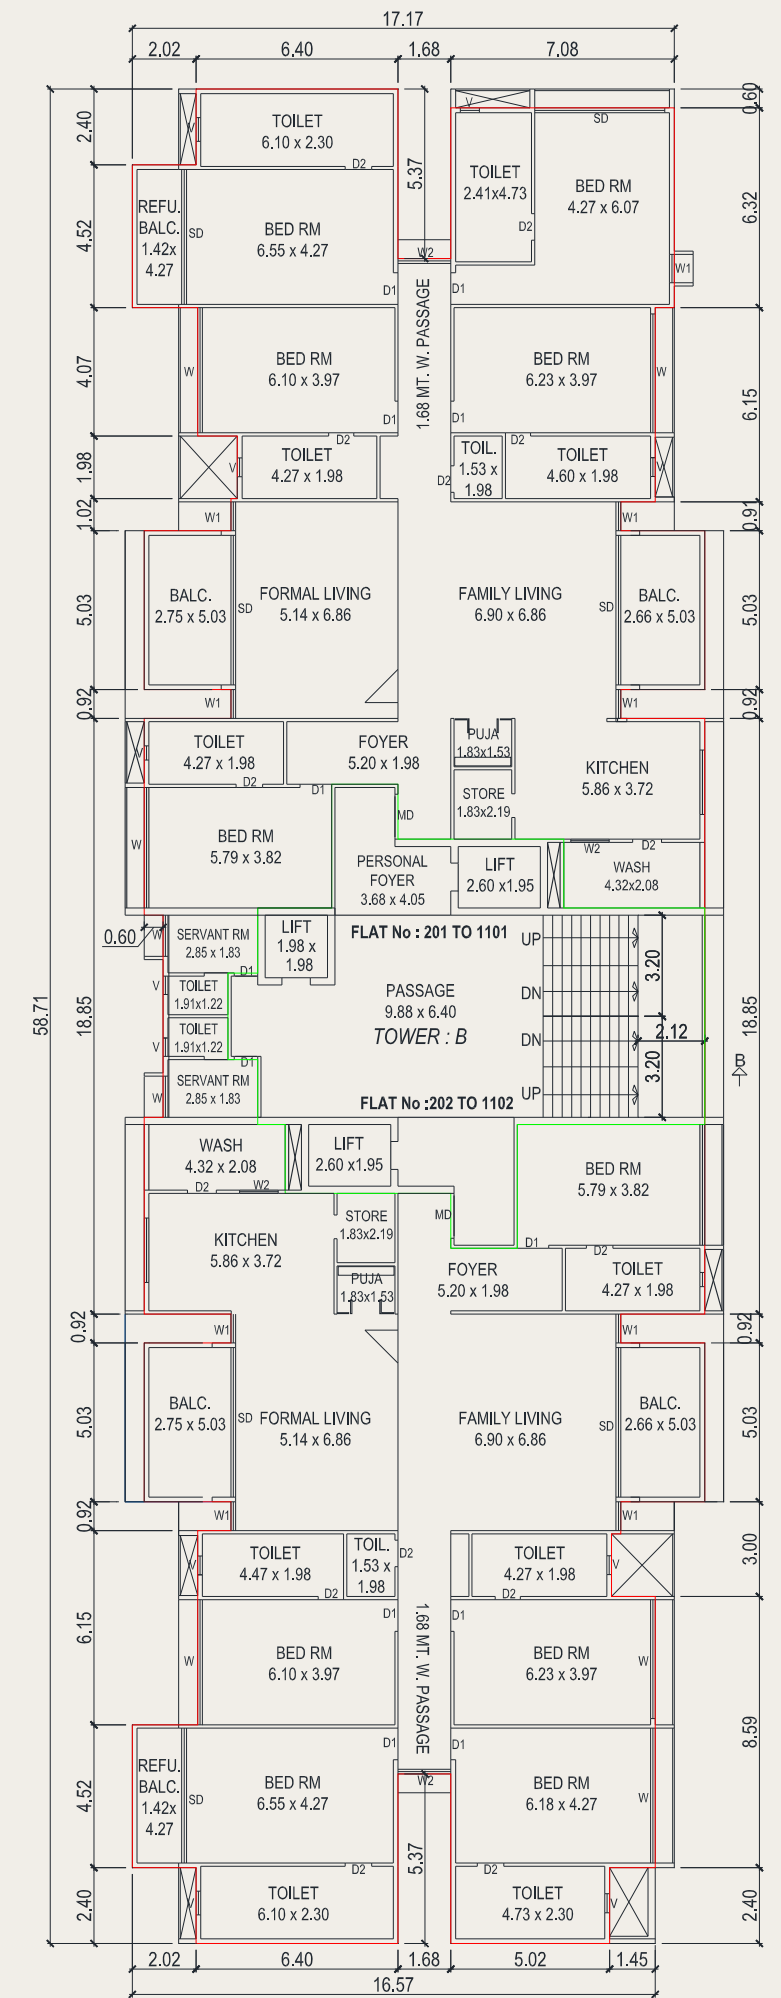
17.17
2.02 6.40 1.68 7.08
2.40
TOILET
6.10 x 2.30
D2
5.37
V
TOILET
2.41x4.73
D2
BED RM
4.27 x 6.07
SD
0.60
6.32
4.52
REFU.
BALC.
1.42x
4.27
SD
BED RM
6.55 x 4.27
D1
W2
D1
W1
1.68 MT. W. PASSAGE
4.07
W
BED RM
6.10 x 3.97
D1
BED RM
6.23 x 3.97
D1
W
6.15
1.98
V
TOILET
4.27 x 1.98
D2
TOIL.
1.53 x
1.98
D2
D2
TOILET
4.60 x 1.98
1.02
W1
W1
0.91
5.03
BALC.
2.75 x 5.03
SD
FORMAL LIVING
5.14 x 6.86
FAMILY LIVING
6.90 x 6.86
SD
BALC.
2.66 x 5.03
5.03
0.92
W1
W1
0.92
TOILET
4.27 x 1.98
D2
FOYER
5.20 x 1.98
D1
PUJA
1.83x1.53
KITCHEN
5.86 x 3.72
STORE
1.83x2.19
MD
W
BED RM
5.79 x 3.82
PERSONAL
FOYER
3.68 x 4.05
LIFT
2.60 x1.95
W2
D2
WASH
4.32x2.08
58.71
0.60
W
SERVANT RM
2.85 x 1.83
D1
LIFT
1.98 x
1.98
FLAT No : 201 TO 1101
UP
3.20
18.85
V
TOILET
1.91x1.22
PASSAGE
9.88 x 6.40
DN
2.12
18.85
V
TOILET
1.91x1.22
TOWER : B
DN
B
D1
3.20
W
SERVANT RM
2.85 x 1.83
FLAT No :202 TO 1102
UP
WASH
4.32 x 2.08
D2
W2
LIFT
2.60 x1.95
BED RM
5.79 x 3.82
KITCHEN
5.86 x 3.72
STORE
1.83x2.19
MD
D1
D2
FOYER
5.20 x 1.98
TOILET
4.27 x 1.98
PUJA
1.83x1.53
0.92
W1
W1
0.92
5.03
BALC.
2.75 x 5.03
SD
FORMAL LIVING
5.14 x 6.86
FAMILY LIVING
6.90 x 6.86
SD
BALC.
2.66 x 5.03
5.03
0.92
W1
W1
TOILET
4.47 x 1.98
D2
TOIL.
1.53 x
1.98
D2
TOILET
4.27 x 1.98
D2
V
3.00
6.15
1.68 MT. W. PASSAGE
W
BED RM
6.10 x 3.97
D1
BED RM
6.23 x 3.97
W
8.59
4.52
REFU.
BALC.
1.42x
4.27
SD
D1
BED RM
6.55 x 4.27
W2
D1
BED RM
6.18 x 4.27
W
5.37
2.40
TOILET
6.10 x 2.30
D2
D2
TOILET
4.73 x 2.30
V
2.40
2.02 6.40 1.68 5.02 1.45
16.57